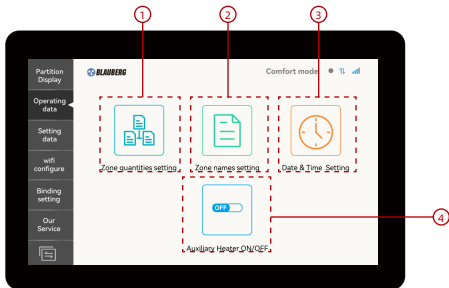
1
2
3
Partition Display
Operating data
Setting data
wifi configure
Binding setting
Our Service
BLAUBERG
Comfort mode
Zone quantities setting
Zone names setting
Date & Time Setting
OFF
Auxiliary Heater ON/OFF
4